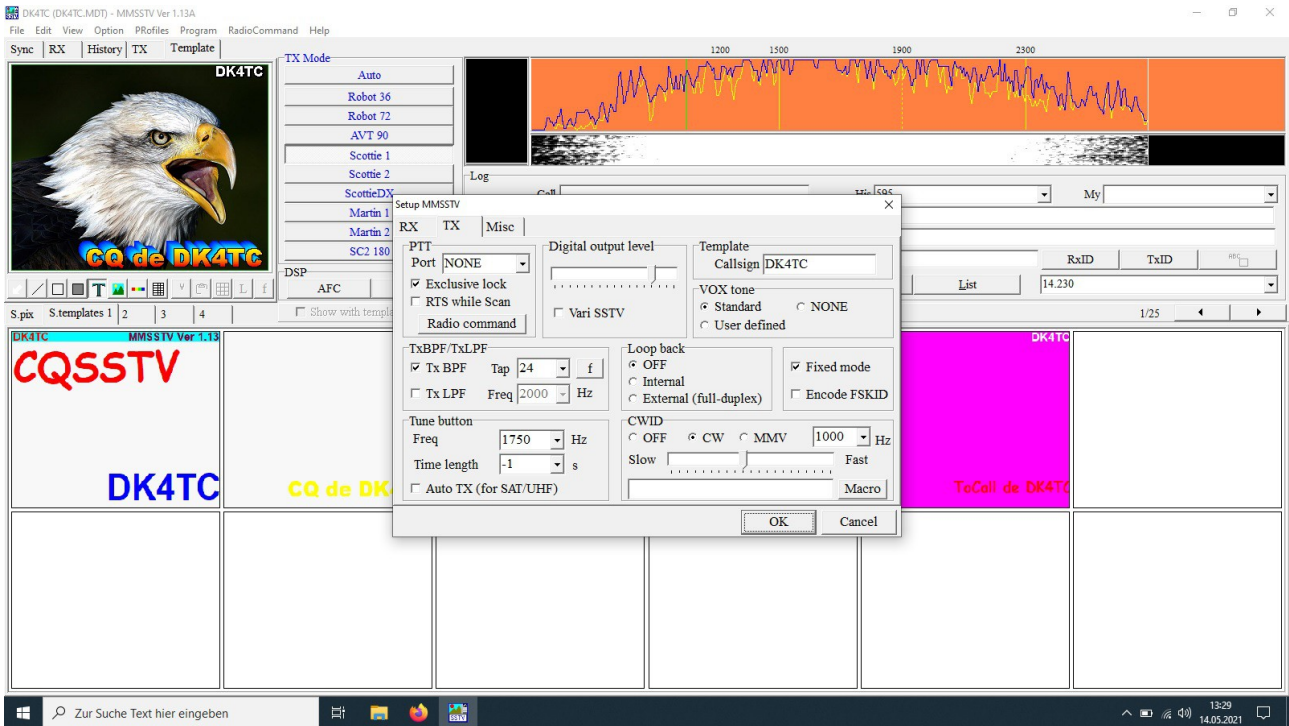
DK4TC (DK4TC.MDT) - MMSSTV Ver 1.13A

File Edit View Option PRofiles Program RadioCommand Help

Sync RX History TX Template

DK4TC

CQ de DK4TC

TX Mode
Auto
Robot 36
Robot 72
AVT 90
Scottie 1
Scottie 2
ScottieDX
Martin 1
Martin 2
SC2 180

DSP
AFC

Show with templa

1200 1500 1900 2300

Log
Call
His 595
My

RxID TxID

List 14.230

S.pix S.templates 1 2 3 4

1/25

DK4TC MMSSTV Ver 1.13
CQSSTV
DK4TC

CQ de DK

DK4TC
ToCall de DK4TC

Setup MMSSTV

RX TX Misc

PTT
Port NONE
☑ Exclusive lock
☐ RTS while Scan
Radio command

Digital output level
☐ Vari SSTV

Template
Callsign DK4TC

VOX tone
Standard NONE
User defined

TxBPF/TxLPF
☑ Tx BPF Tap 24 f
☐ Tx LPF Freq 2000 Hz

Loop back
OFF
Internal
External (full-duplex)

☑ Fixed mode
☐ Encode FSKID

Tune button
Freq 1750 Hz
Time length -1 s
☐ Auto TX (for SAT/UHF)

CWID
OFF CW MMV 1000 Hz
Slow Fast
Macro

OK Cancel

Zur Suche Text hier eingeben

13:29
14.05.2021